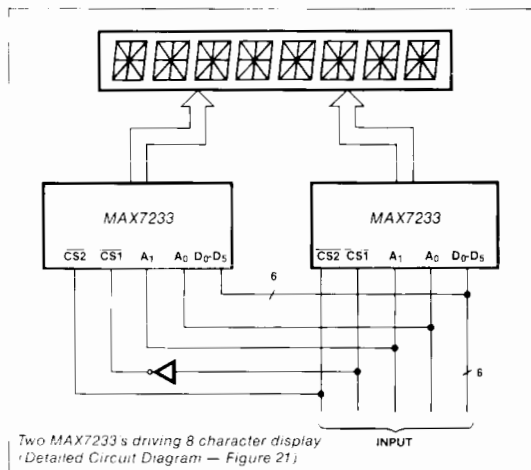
MAX7233

$\overline{CS2}$ $\overline{CS1}$ $A_1$ $A_0$ $D_0$-$D_5$

MAX7233

$\overline{CS2}$ $\overline{CS1}$ $A_1$ $A_0$ $D_0$-$D_5$

6

6

INPUT

Two MAX7233's driving 8 character display (Detailed Circuit Diagram — Figure 21)